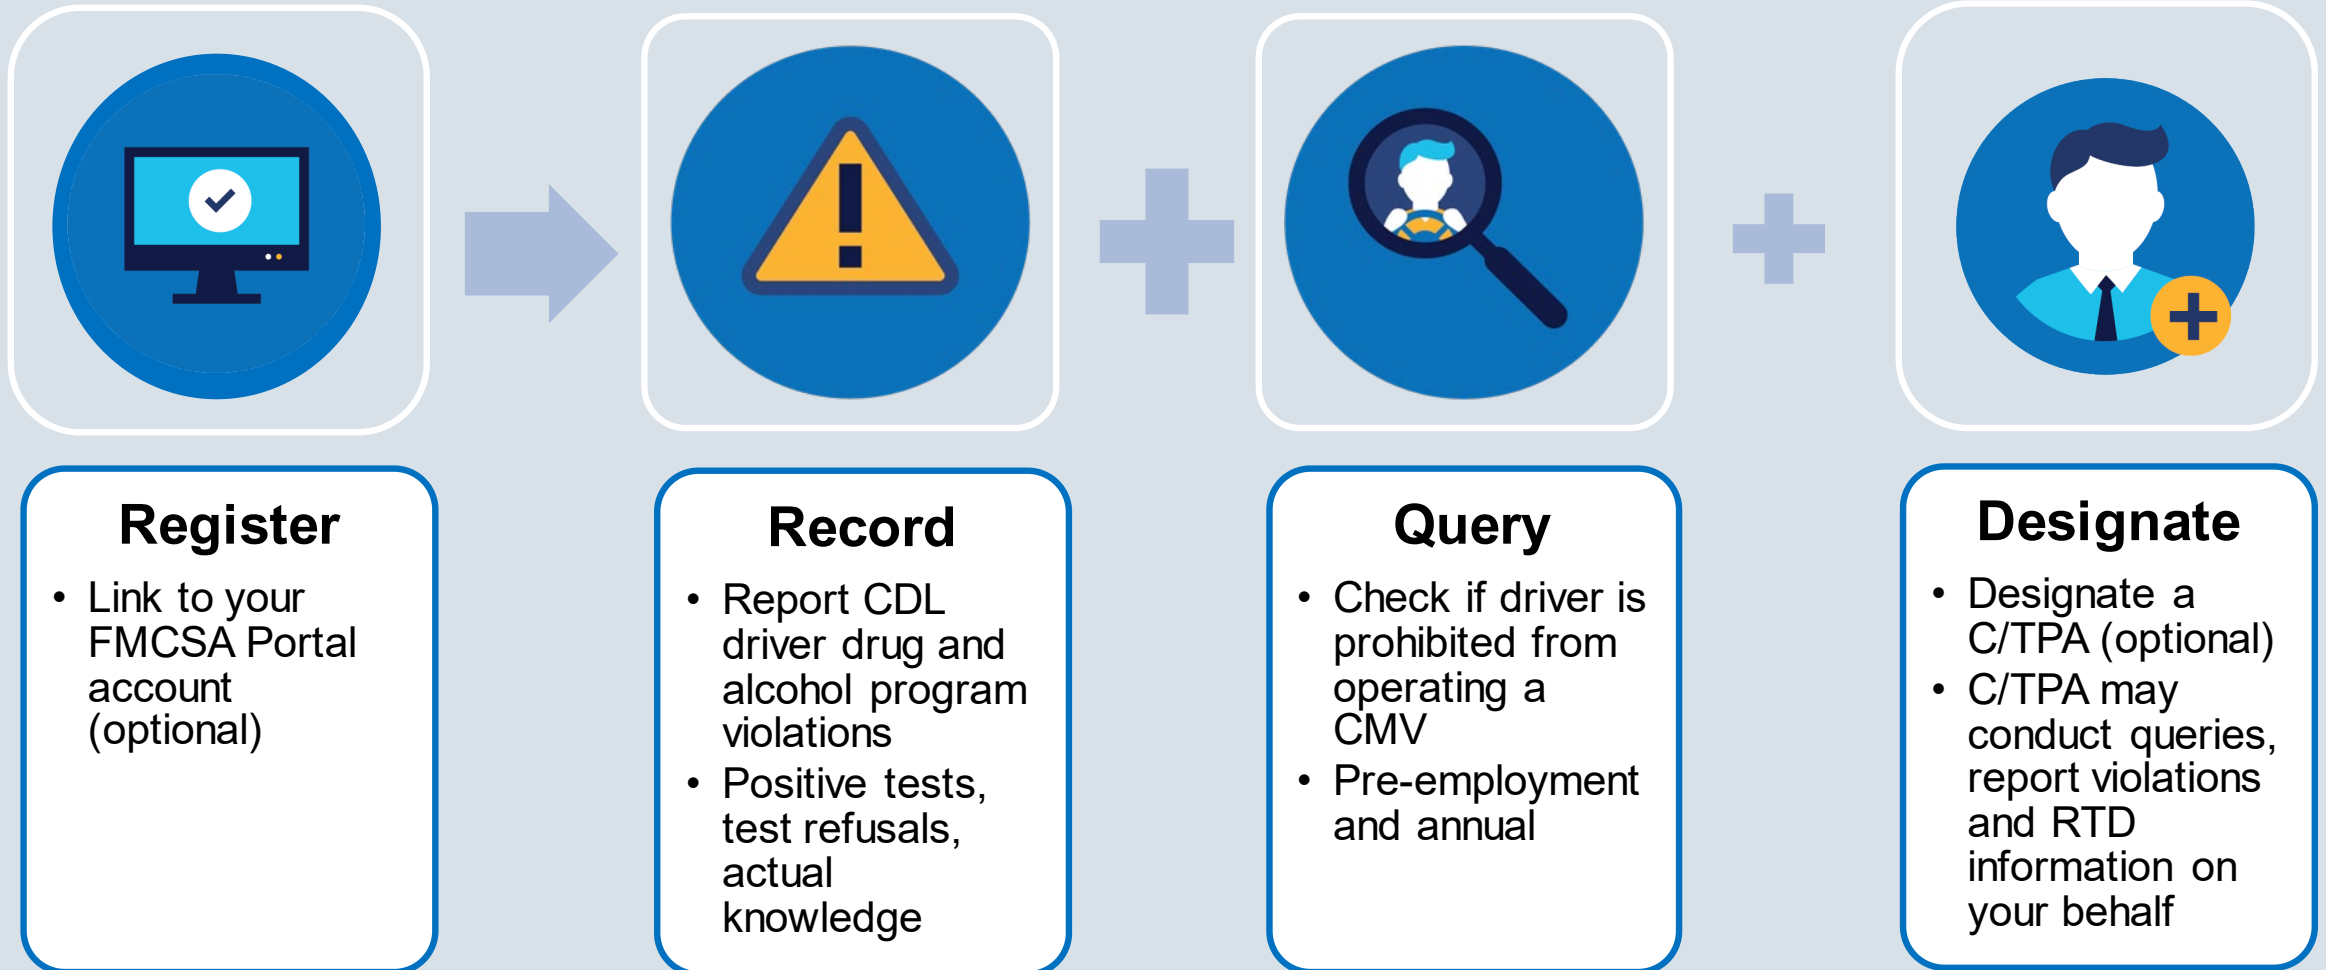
Register

- Link to your FMCSA Portal account (optional)

Record

- Report CDL driver drug and alcohol program violations
- Positive tests, test refusals, actual knowledge

Query

- Check if driver is prohibited from operating a CMV
- Pre-employment and annual

Designate

- Designate a C/TPA (optional)
- C/TPA may conduct queries, report violations and RTD information on your behalf